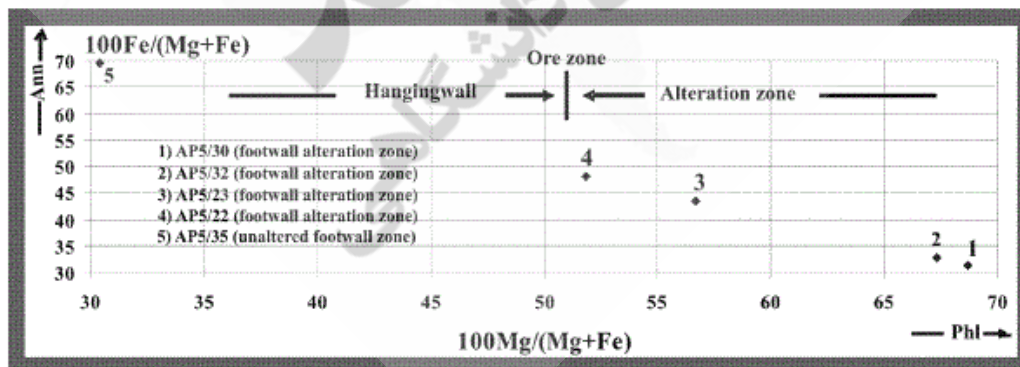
100Fe/(Mg+Fe)
Ann
70
65
60
55
50
45
40
35
30
5
Ore zone
Hangingwall
Alteration zone
1) AP5/30 (footwall alteration zone)
2) AP5/32 (footwall alteration zone)
3) AP5/23 (footwall alteration zone)
4) AP5/22 (footwall alteration zone)
5) AP5/35 (unaltered footwall zone)
4
3
2
1
30 35 40 45 50 55 60 65 70
100Mg/(Mg+Fe)
Phl